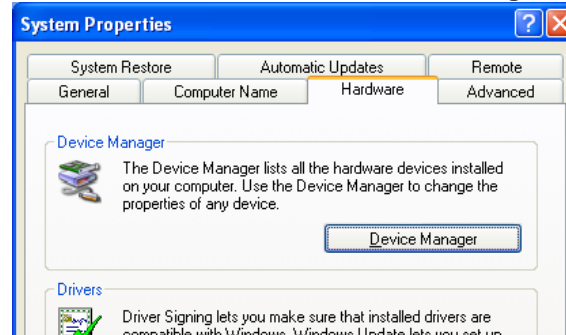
System Properties

System Restore
Automatic Updates
Remote
General
Computer Name
Hardware
Advanced

Device Manager

The Device Manager lists all the hardware devices installed on your computer. Use the Device Manager to change the properties of any device.

Device Manager

Drivers

Driver Signing lets you make sure that installed drivers are compatible with Windows. Windows Update lets you set up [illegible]